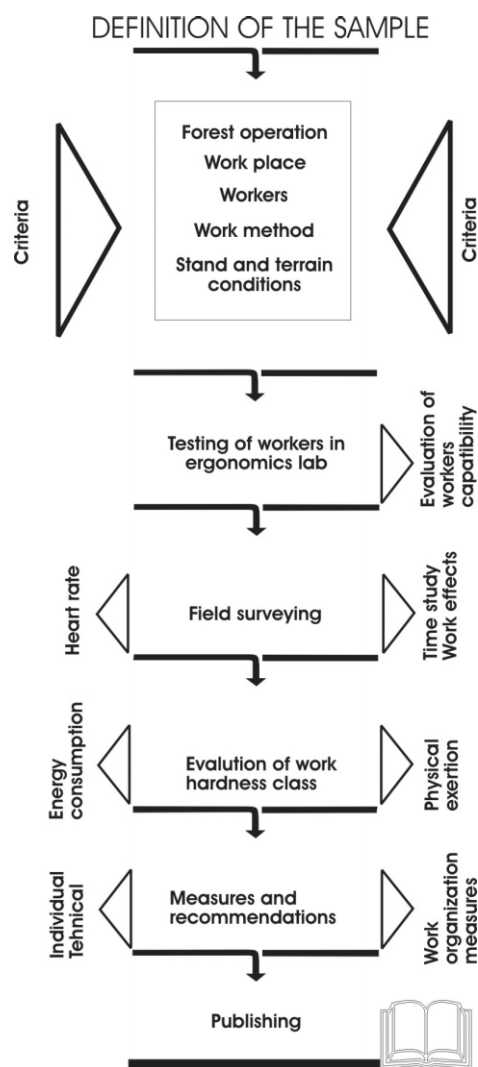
DEFINITION OF THE SAMPLE

Criteria

Forest operation
Work place
Workers
Work method
Stand and terrain conditions

Criteria

Testing of workers in ergonomics lab

Evaluation of workers capatibility

Heart rate

Field surveying

Time study
Work effects

Energy consumption

Evalution of work hardness class

Physical exertion

Individual
Tehnical

Measures and recommendations

Work organization measures

Publishing